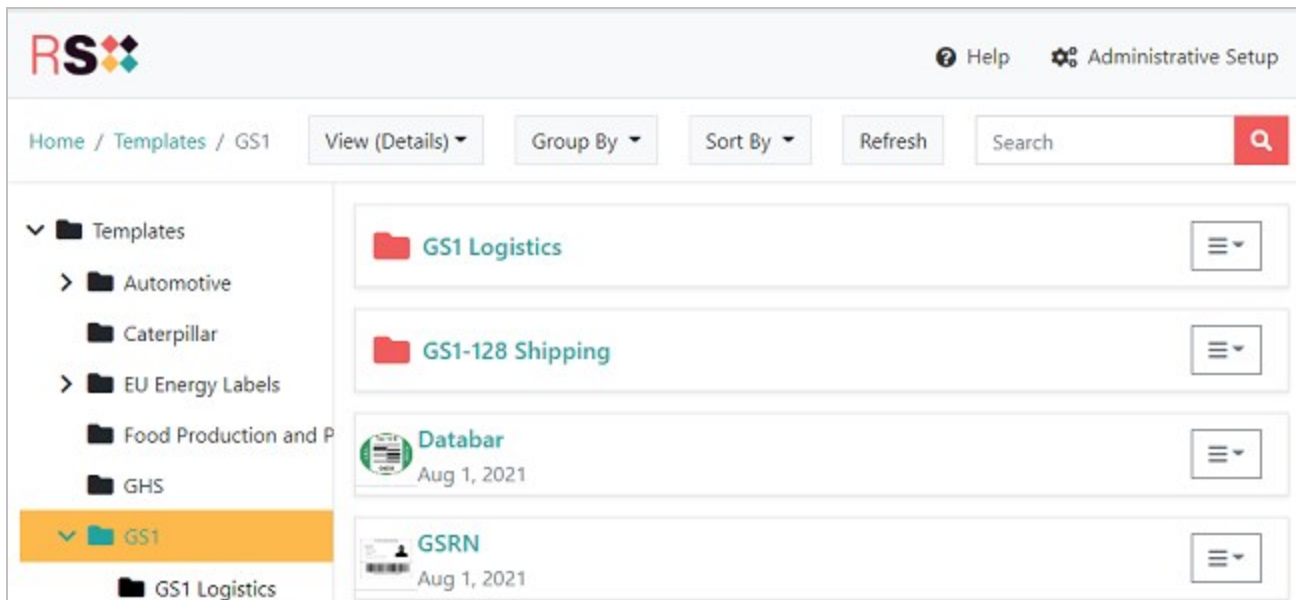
RS

Help Administrative Setup

Home / Templates / GS1

View (Details)

Group By

Sort By

Refresh

Search

Templates

Automotive

Caterpillar

EU Energy Labels

Food Production and P

GHS

GS1

GS1 Logistics

GS1 Logistics

GS1-128 Shipping

Databar
Aug 1, 2021

GSRN
Aug 1, 2021